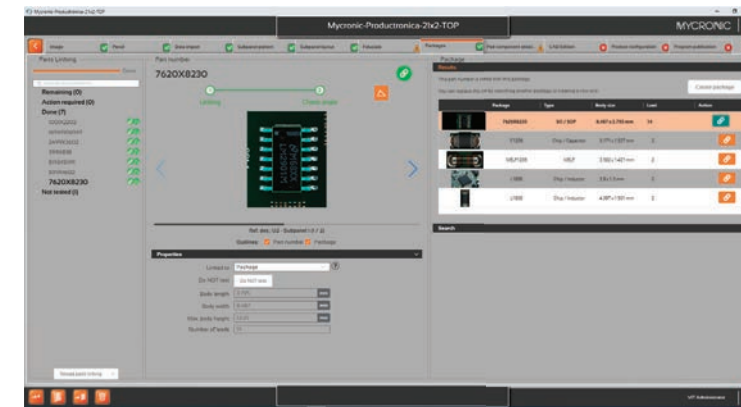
Mycronic-Productronica-21x2-TOP

Mycronic-Productronica-21x2-TOP

MYCRONIC

Image
Panel
Data import
Subpanel pattern
Subpanel bumps
Fiducials
Packages
Part component details
CAD/Edition
Produce configuration
Program publication

Parts Linking
Done
Remaining (0)
Action required (0)
Done (7)
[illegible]
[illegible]
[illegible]
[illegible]
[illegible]
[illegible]
7620X8230
Not tested (0)

Part number
7620X8230

Linking
Check angle

Ref. des: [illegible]

Outlines
Part number
Package

Properties

Linked to
Package
Do NOT test
Do NOT test
Body length
Body width
Max. body height
Number of leads

Package
Results

| Package | Type | Body size | Lead | Action |
|---|---|---|---|---|
| 7620X8230 | SO / SOP | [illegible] | 14 | |
| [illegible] | Chip / Capacitor | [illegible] | 2 | |
| MELF200 | MELF | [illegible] | 2 | |
| L1005 | Chip / Inductor | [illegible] | 2 | |
| L1608 | Chip / Inductor | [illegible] | 2 | |

Create package

Search

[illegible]